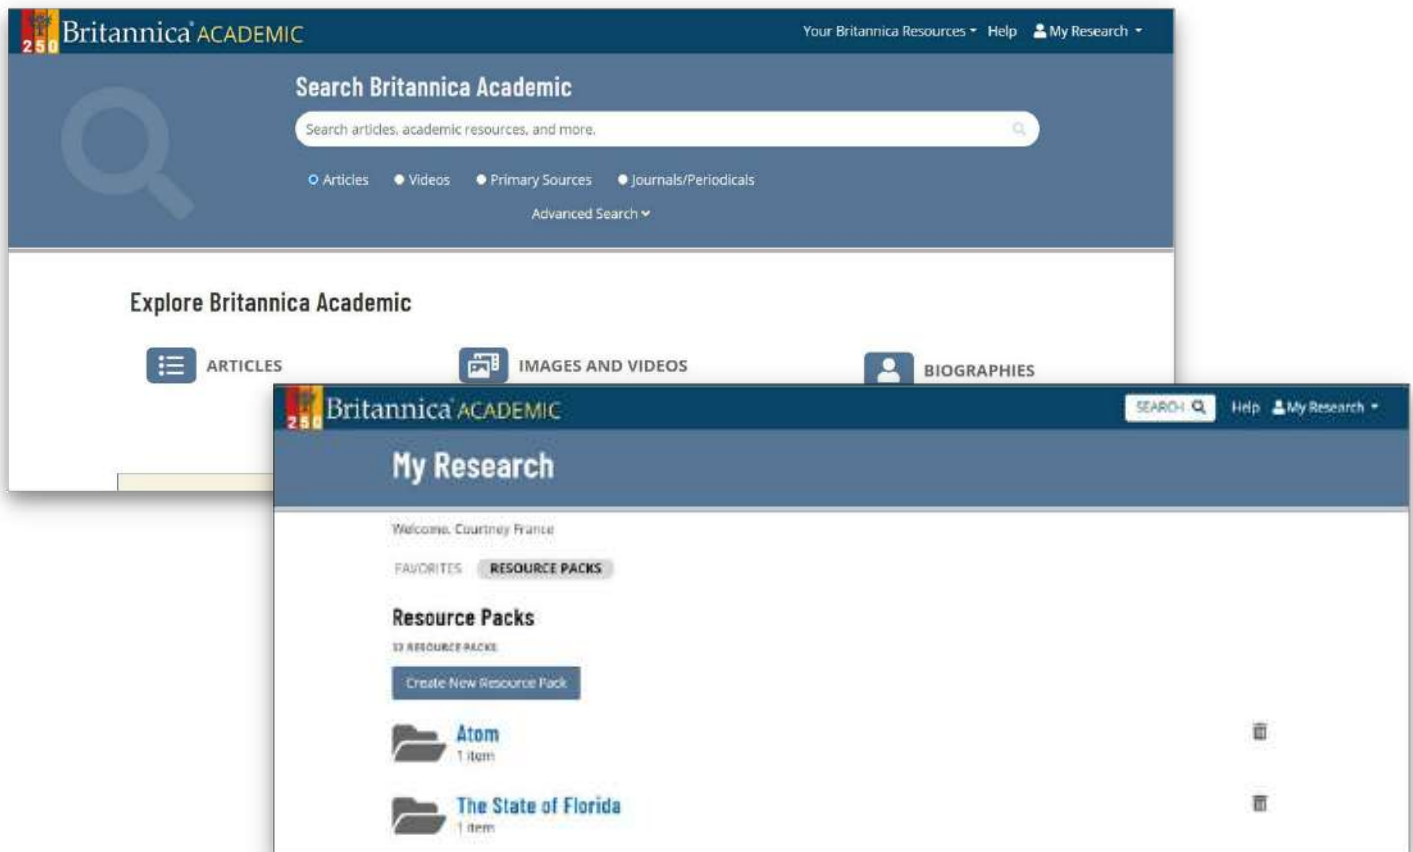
250 Britannica ACADEMIC

Your Britannica Resources Help My Research

Search Britannica Academic

Search articles, academic resources, and more.

Articles Videos Primary Sources Journals/Periodicals

Advanced Search

Explore Britannica Academic

ARTICLES IMAGES AND VIDEOS BIOGRAPHIES

250 Britannica ACADEMIC

SEARCH Help My Research

My Research

Welcome, Courtney France

FAVORITES RESOURCE PACKS

Resource Packs

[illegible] RESOURCE PACKS

Create New Resource Pack

Atom
1 item

The State of Florida
1 item